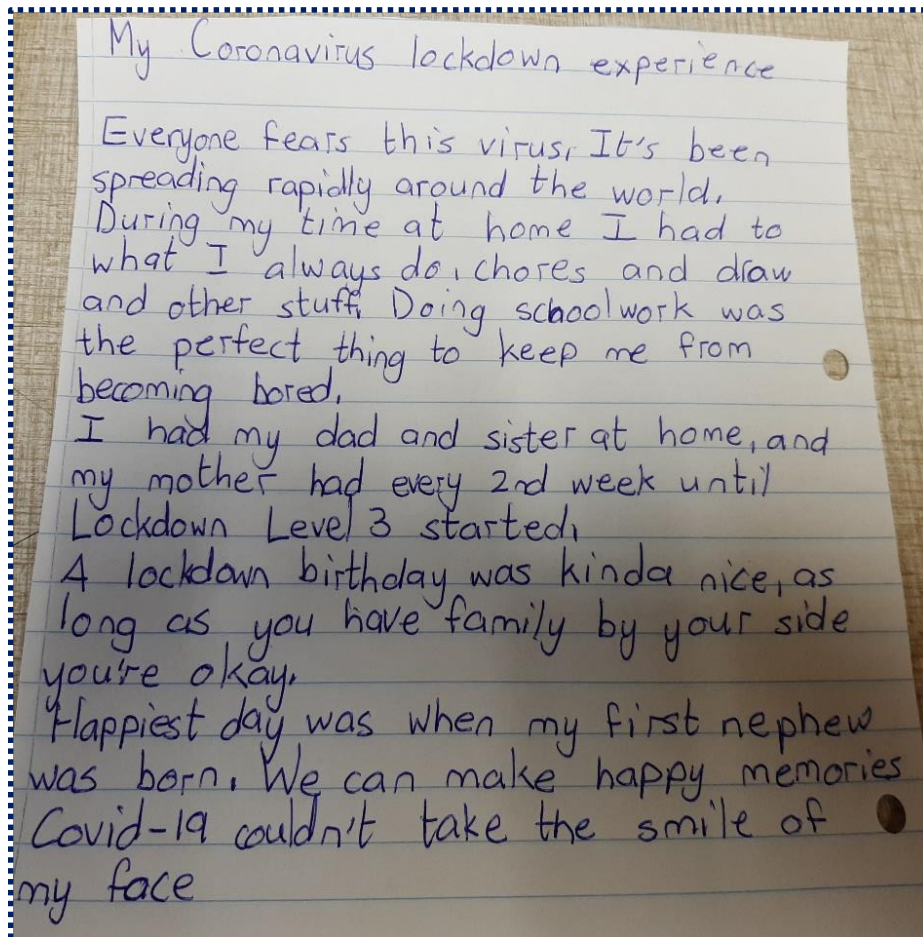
My Coronavirus lockdown experience

Everyone fears this virus, It's been spreading rapidly around the world. During my time at home I had to what I always do, chores and draw and other stuff. Doing schoolwork was the perfect thing to keep me from becoming bored.
I had my dad and sister at home, and my mother had every 2nd week until Lockdown Level 3 started.
A lockdown birthday was kinda nice, as long as you have family by your side you're okay.
Happiest day was when my first nephew was born. We can make happy memories Covid-19 couldn't take the smile of my face